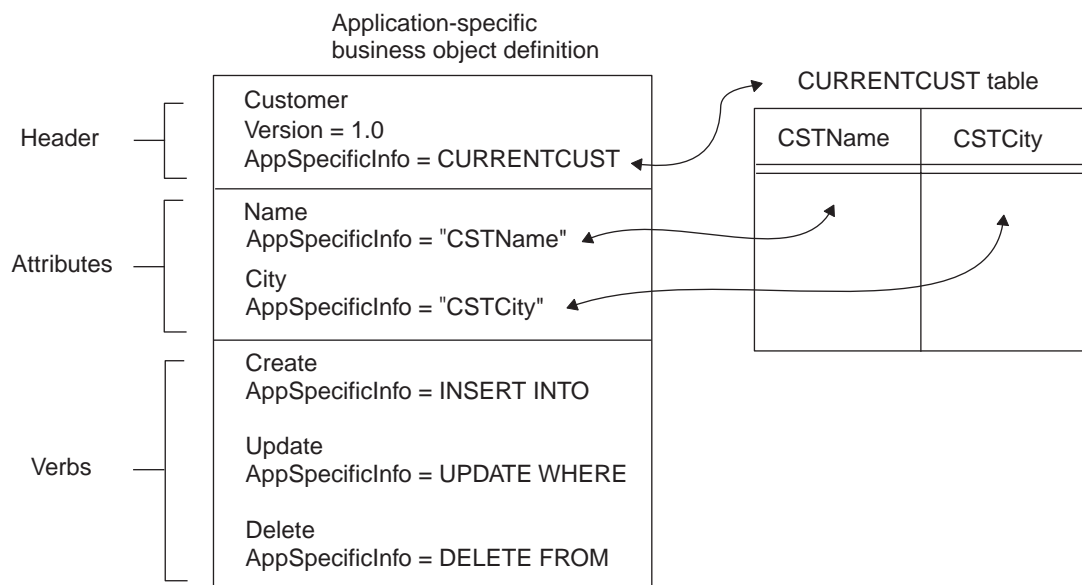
Application-specific business object definition

Header

Attributes

Verbs

Customer
Version = 1.0
AppSpecificInfo = CURRENTCUST

Name
AppSpecificInfo = "CSTName"

City
AppSpecificInfo = "CSTCity"

Create
AppSpecificInfo = INSERT INTO

Update
AppSpecificInfo = UPDATE WHERE

Delete
AppSpecificInfo = DELETE FROM

CURRENTCUST table

| CSTName | CSTCity |
|---|---|
| | |